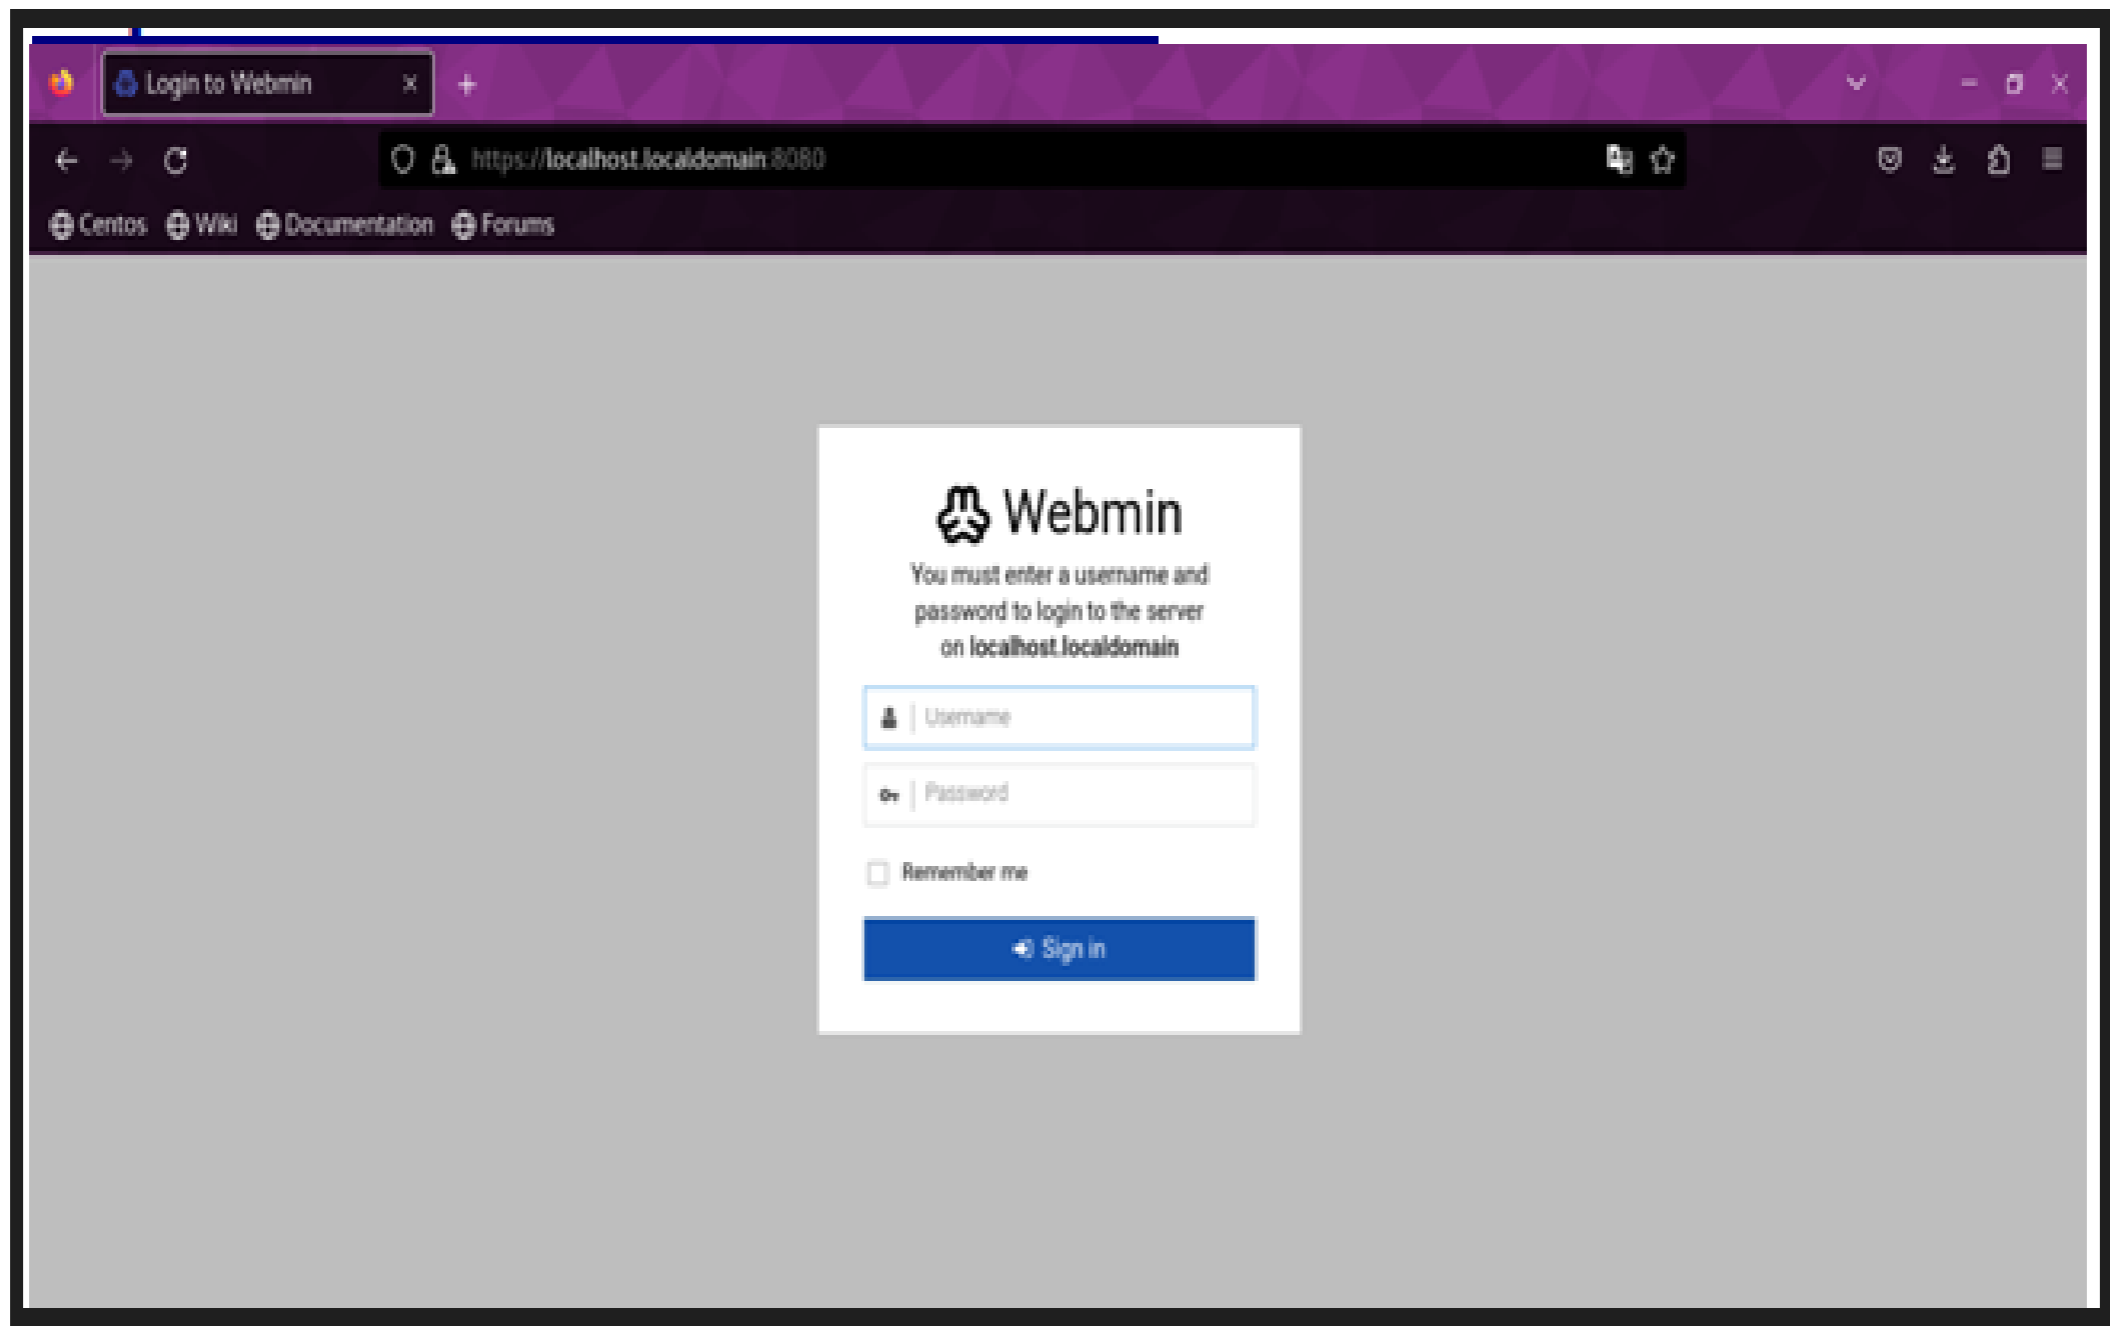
Login to Webmin

https://localhost.localdomain:8080

Centos Wiki Documentation Forums

Webmin

You must enter a username and password to login to the server on localhost.localdomain

Username

Password

Remember me

Sign in